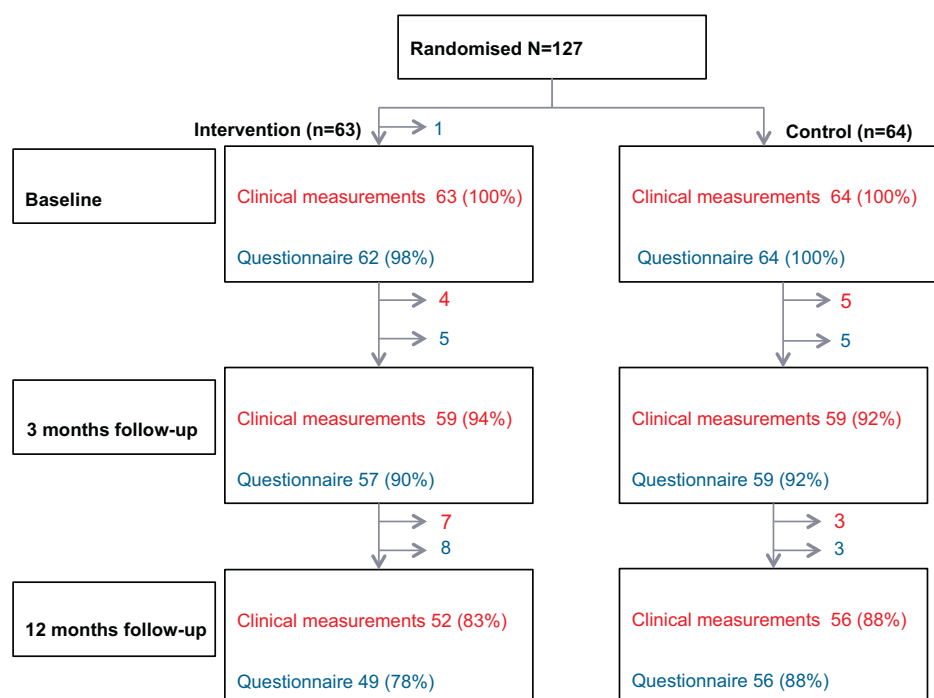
Randomised N=127

Intervention (n=63)

1

Control (n=64)

Baseline

Clinical measurements 63 (100%)

Questionnaire 62 (98%)

Clinical measurements 64 (100%)

Questionnaire 64 (100%)

4

5

5

5

3 months follow-up

Clinical measurements 59 (94%)

Questionnaire 57 (90%)

Clinical measurements 59 (92%)

Questionnaire 59 (92%)

7

8

3

3

12 months follow-up

Clinical measurements 52 (83%)

Questionnaire 49 (78%)

Clinical measurements 56 (88%)

Questionnaire 56 (88%)